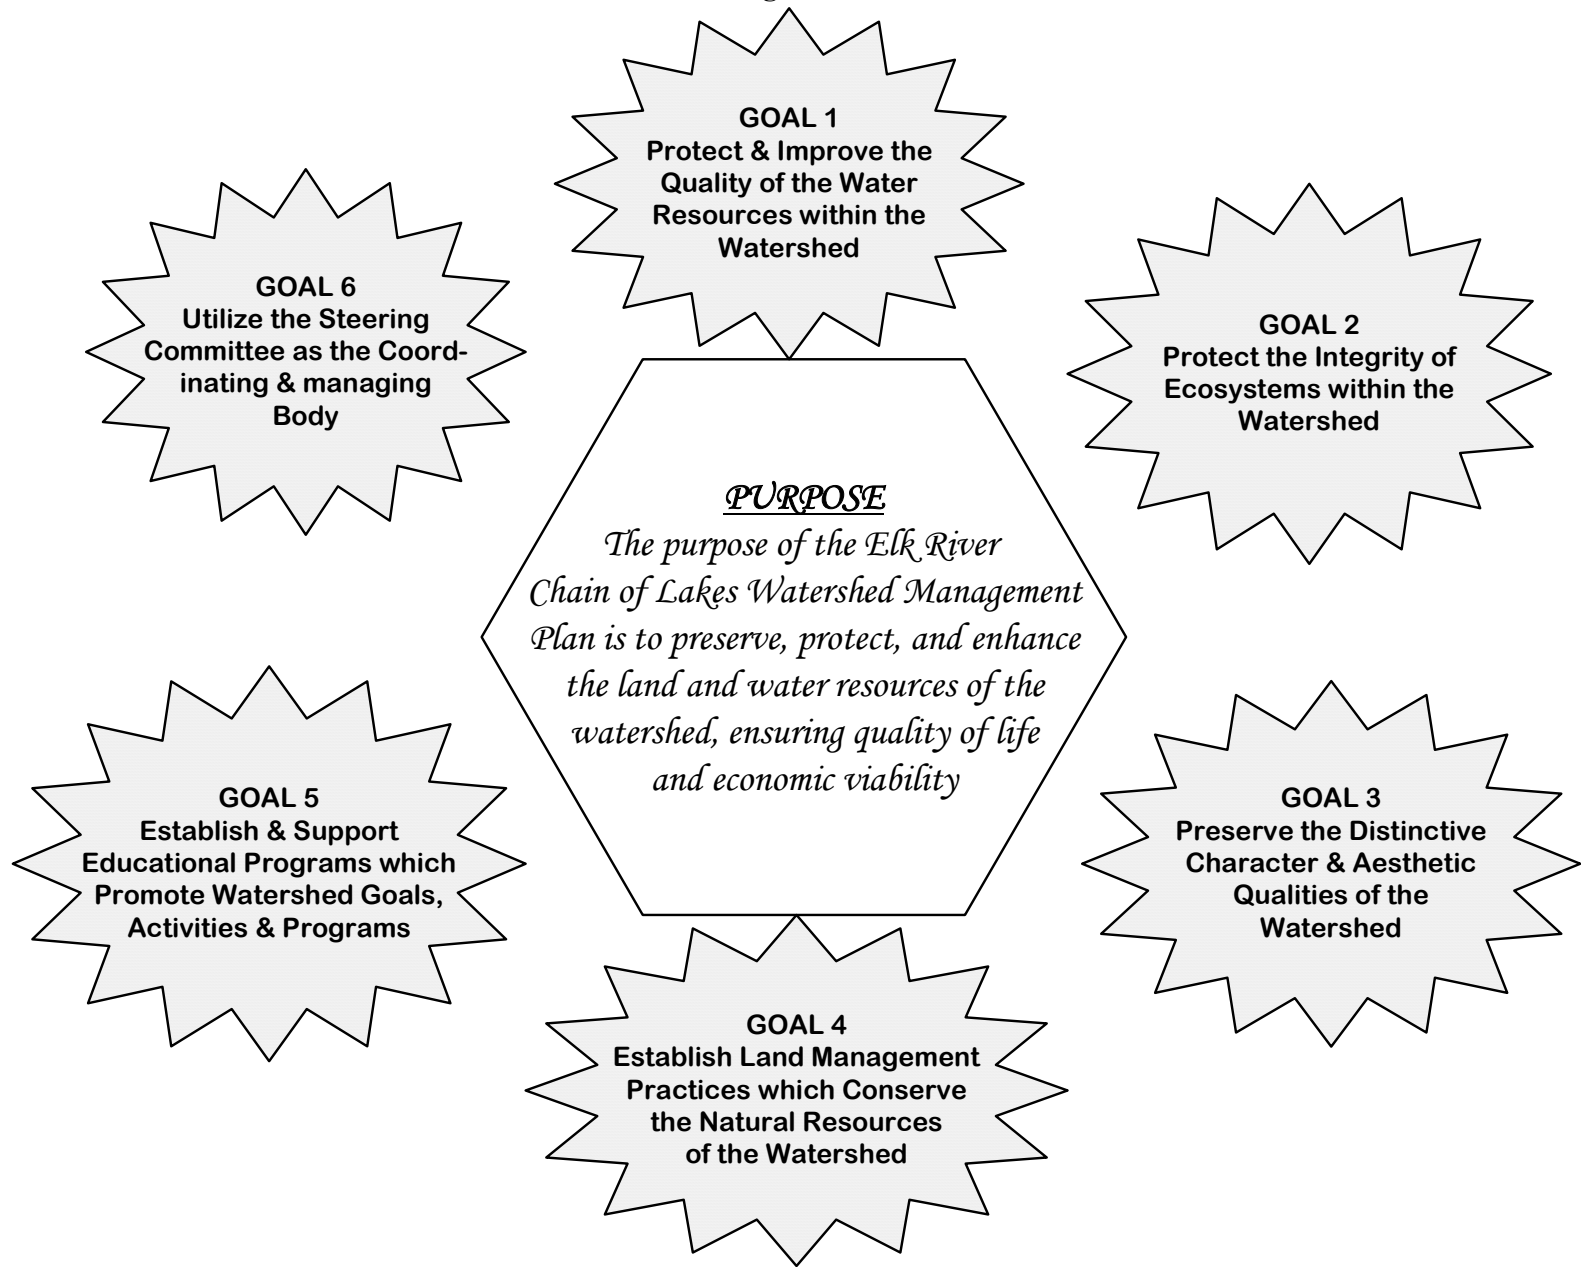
GOAL 1
Protect & Improve the Quality of the Water Resources within the Watershed

GOAL 6
Utilize the Steering Committee as the Coordinating & managing Body

GOAL 2
Protect the Integrity of Ecosystems within the Watershed

PURPOSE
The purpose of the Elk River Chain of Lakes Watershed Management Plan is to preserve, protect, and enhance the land and water resources of the watershed, ensuring quality of life and economic viability

GOAL 5
Establish & Support Educational Programs which Promote Watershed Goals, Activities & Programs

GOAL 3
Preserve the Distinctive Character & Aesthetic Qualities of the Watershed

GOAL 4
Establish Land Management Practices which Conserve the Natural Resources of the Watershed